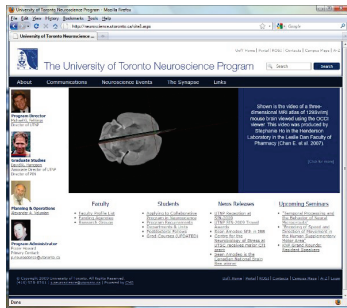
University of Toronto Neuroscience ... - Mozilla Firefox

File Edit View History Bookmarks Tools Help

http://neuroscience.utoronto.ca/cbd.aspx

Google

University of Toronto Neuroscience ...

UofT Home | Portal | ROSI | Contacts | Campus Maps | Help

The University of Toronto Neuroscience Program

Search

About | Communications | Neuroscience Events | The Synapse | Links

Program Director

Graduate Studies

Planning & Operations

Program Administrator

Shown is the video of a three-dimensional MRI atlas of 1369 mm mouse brain viewed using the OCCI viewer. This video was produced by Stephanie Ho in the Henderson Laboratory in the Leslie Dan Faculty of Pharmacy (Chan E. et al. 2007)

Faculty

Students

News Releases

Upcoming Seminars

© Copyright 2007 University of Toronto. All Rights Reserved.

Done